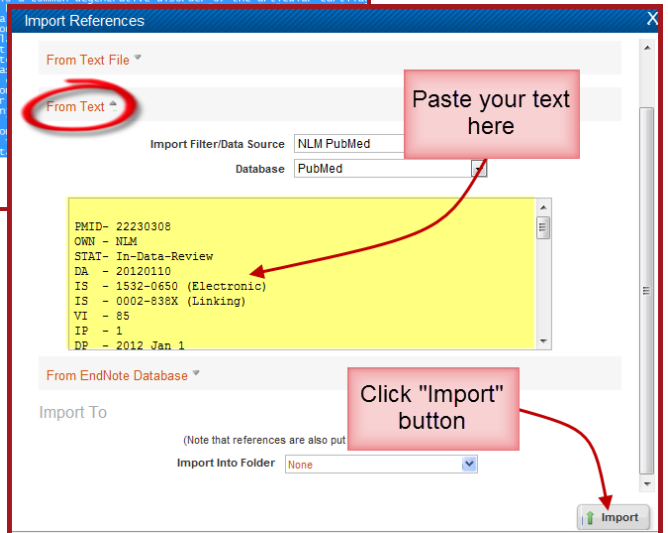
Import References

X

From Text File

From Text

Paste your text here

Import Filter/Data Source NLM PubMed

Database PubMed

PMID- 22230308
OWN - NLM
STAT- In-Data-Review
DA - 20120110
IS - 1532-0650 (Electronic)
IS - 0002-838X (Linking)
VI - 85
IP - 1
DP - 2012 Jan 1

From EndNote Database

Import To

Click "Import" button

(Note that references are also put

Import Into Folder None

Import